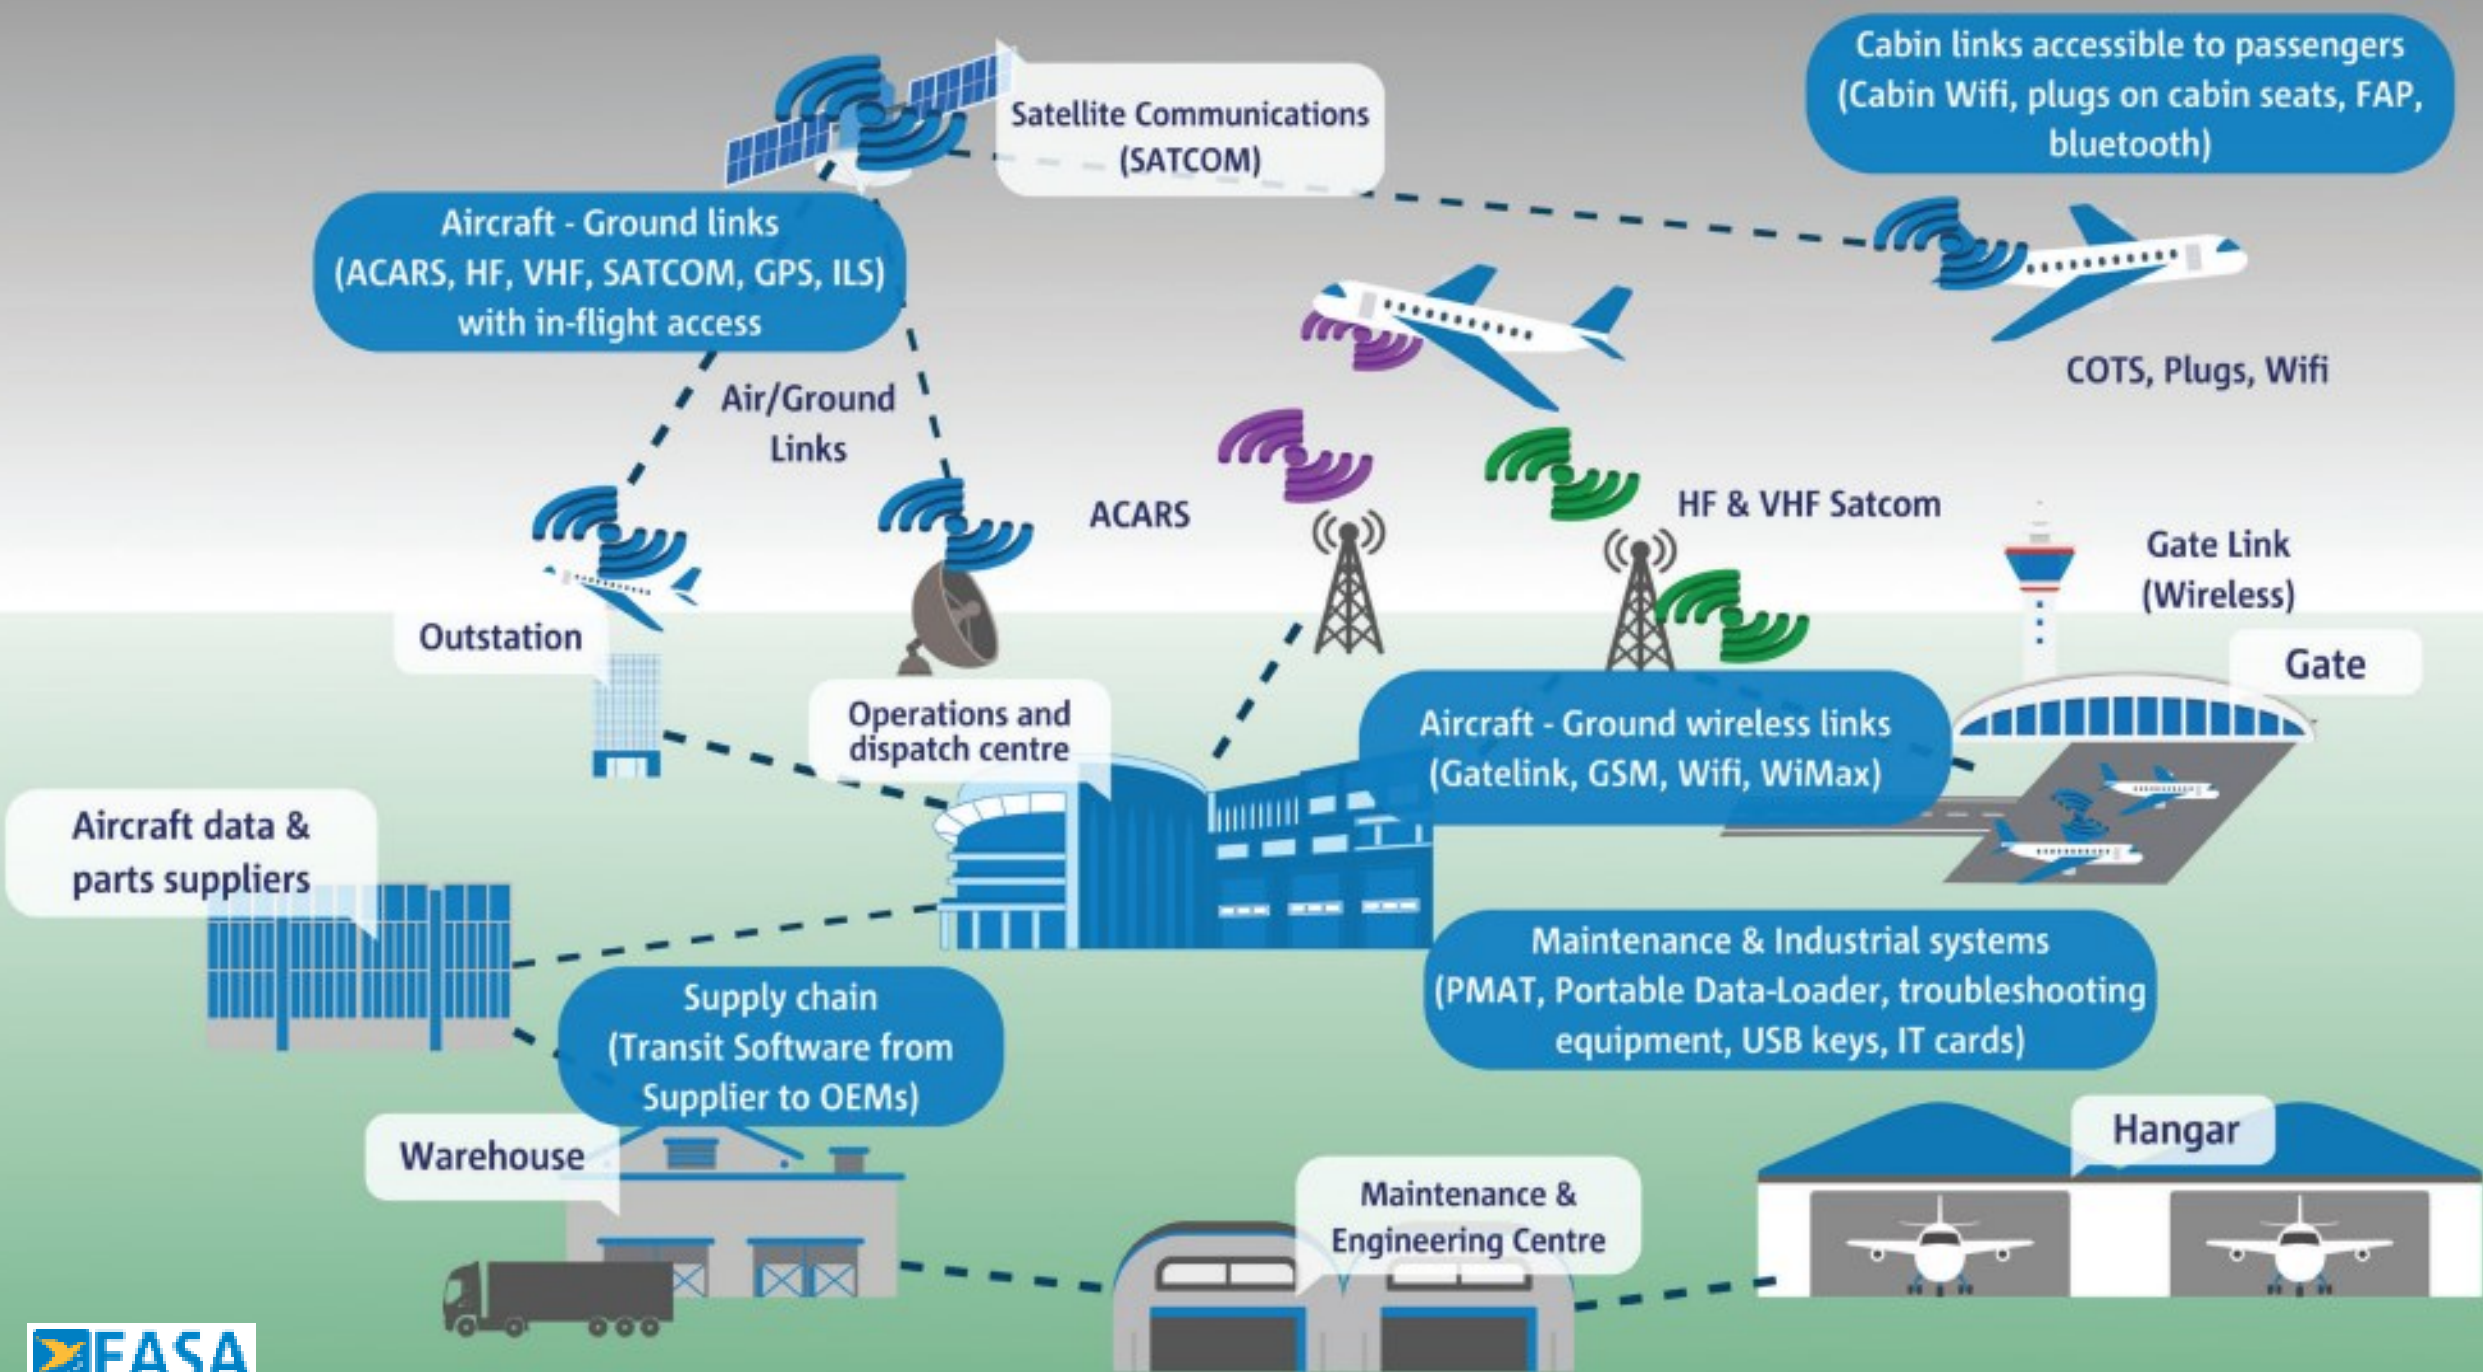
Satellite Communications (SATCOM)

Cabin links accessible to passengers (Cabin Wifi, plugs on cabin seats, FAP, bluetooth)

Aircraft - Ground links (ACARS, HF, VHF, SATCOM, GPS, ILS) with in-flight access

COTS, Plugs, Wifi

Air/Ground Links

ACARS

HF & VHF Satcom

Gate Link (Wireless)

Outstation

Gate

Operations and dispatch centre

Aircraft - Ground wireless links (Gatelink, GSM, Wifi, WiMax)

Aircraft data & parts suppliers

Maintenance & Industrial systems (PMAT, Portable Data-Loader, troubleshooting equipment, USB keys, IT cards)

Supply chain (Transit Software from Supplier to OEMs)

Warehouse

Hangar

Maintenance & Engineering Centre

EASA